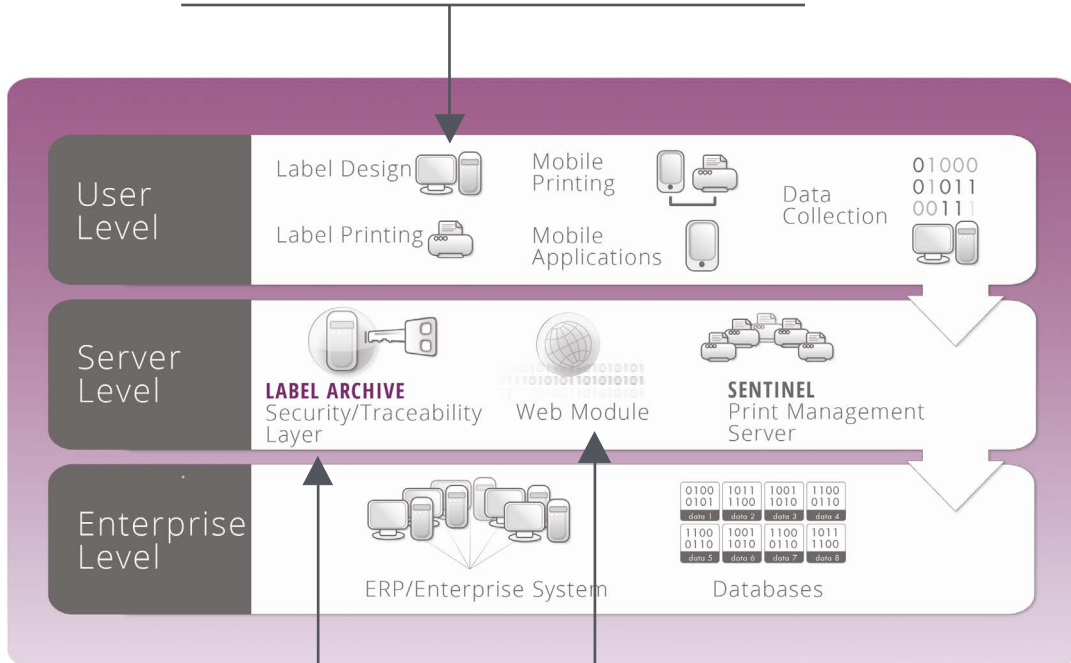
User Level

Label Design

Label Printing

Mobile Printing

Mobile Applications

Data Collection

01000
01011
00111

Server Level

LABEL ARCHIVE
Security/Traceability Layer

Web Module

SENTINEL
Print Management Server

Enterprise Level

ERP/Enterprise System

| 0100 0101 data 1 | 1011 1100 data 2 | 1001 1010 data 3 | 1100 0110 data 4 |
|---|---|---|---|
| 1100 0110 data 5 | 1001 1010 data 6 | 1100 0110 data 7 | 1011 1100 data 8 |

Databases